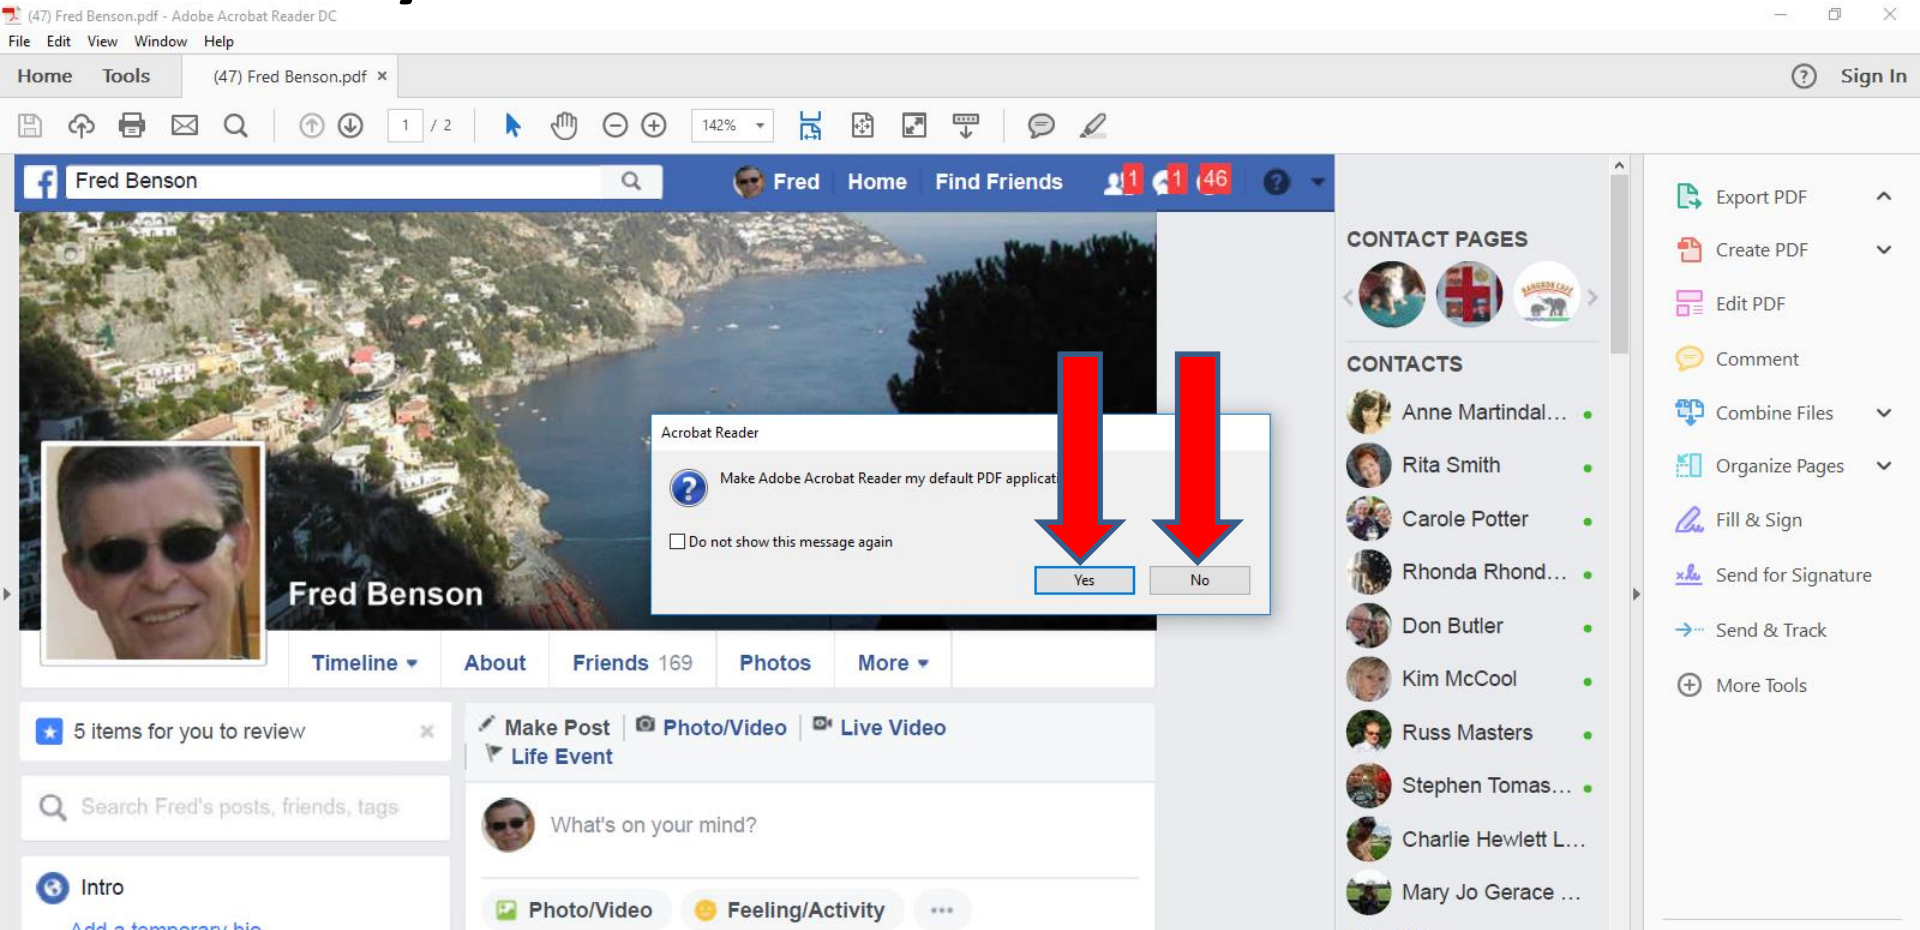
(47) Fred Benson.pdf - Adobe Acrobat Reader DC

File Edit View Window Help

Home Tools (47) Fred Benson.pdf ×

Sign In

1 / 2 142%

Fred Benson

Fred Home Find Friends 1 1 46

Fred Benson

Timeline About Friends 169 Photos More

5 items for you to review

Search Fred's posts, friends, tags

Intro

Add a temporary bio

Make Post Photo/Video Live Video Life Event

What's on your mind?

Photo/Video Feeling/Activity ...

Acrobat Reader

Make Adobe Acrobat Reader my default PDF applicat

Do not show this message again

Yes No

CONTACT PAGES

CONTACTS

Anne Martindal...

Rita Smith

Carole Potter

Rhonda Rhond...

Don Butler

Kim McCool

Russ Masters

Stephen Tomas...

Charlie Hewlett L...

Mary Jo Gerace ...

Export PDF

Create PDF

Edit PDF

Comment

Combine Files

Organize Pages

Fill & Sign

Send for Signature

Send & Track

More Tools